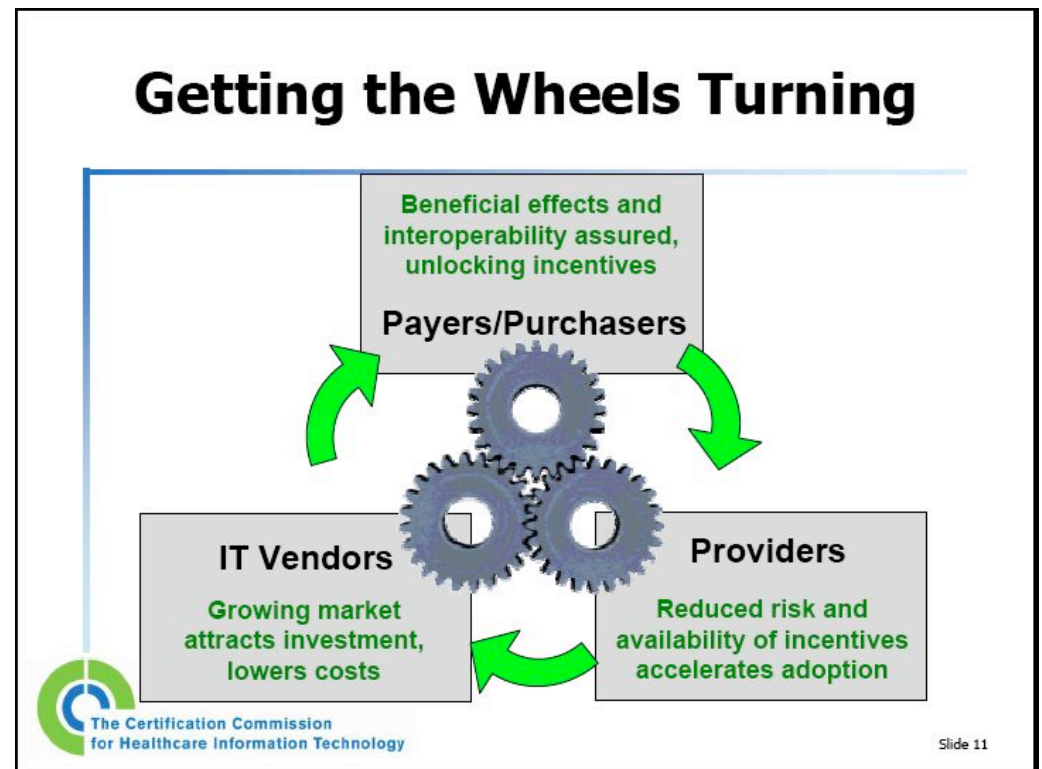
Getting the Wheels Turning

Beneficial effects and interoperability assured, unlocking incentives

Payers/Purchasers

IT Vendors

Growing market attracts investment, lowers costs

Providers

Reduced risk and availability of incentives accelerates adoption

The Certification Commission for Healthcare Information Technology

Slide 11